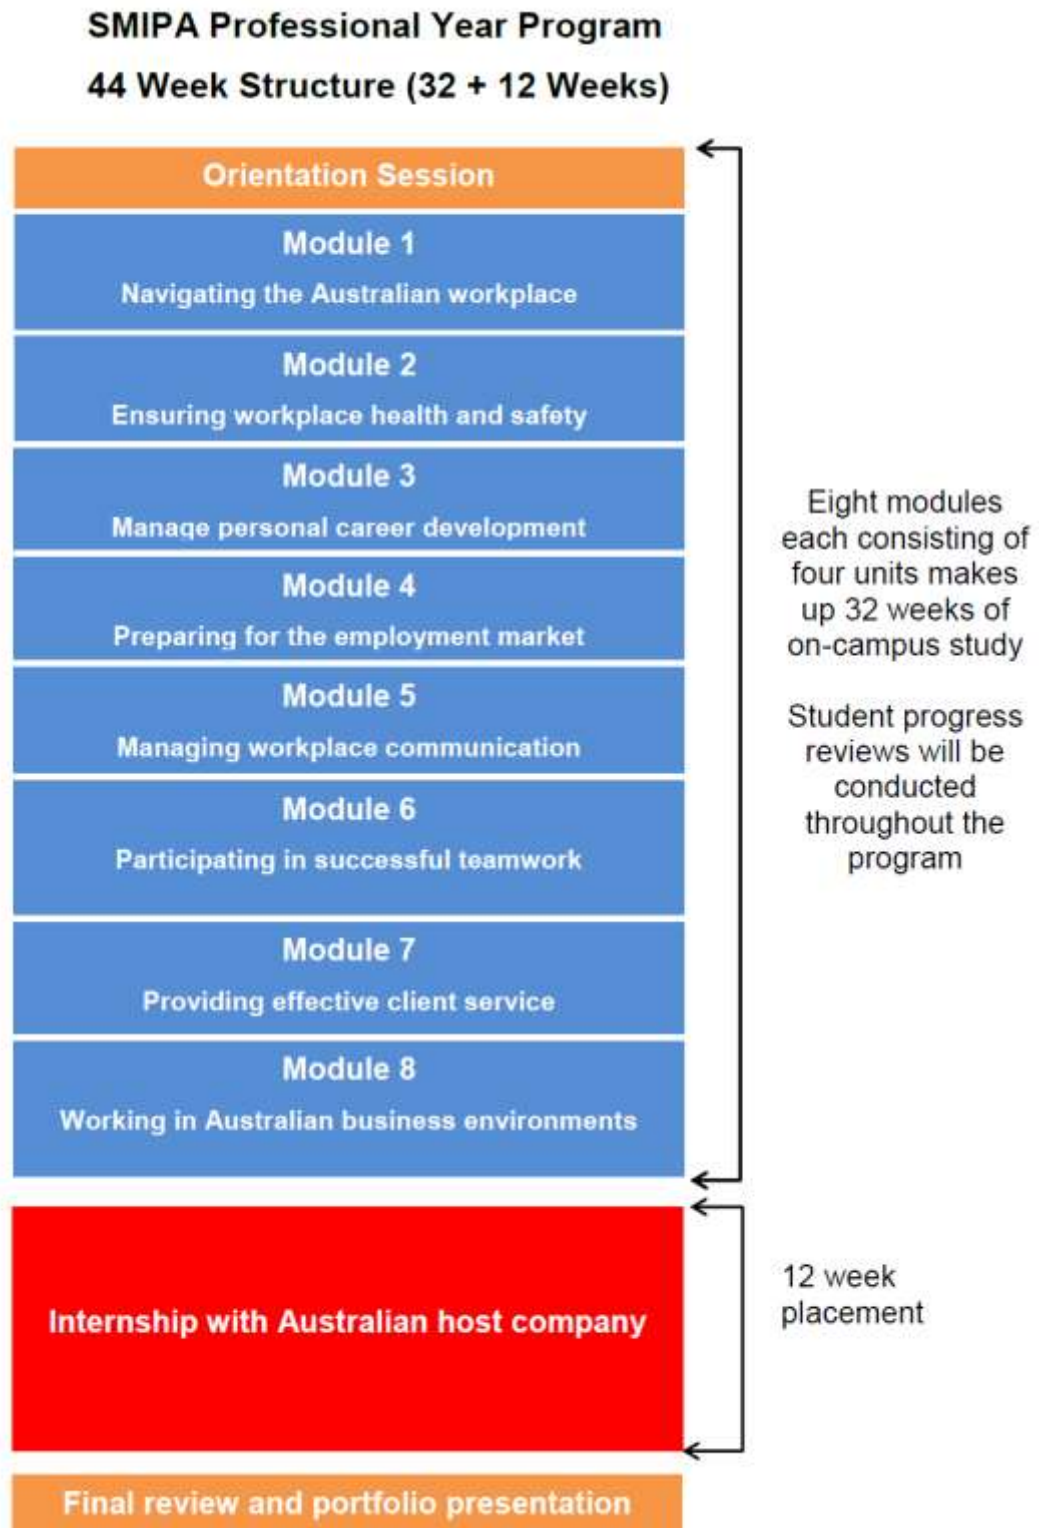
SMIPA Professional Year Program
44 Week Structure (32 + 12 Weeks)

Orientation Session

Module 1
Navigating the Australian workplace

Module 2
Ensuring workplace health and safety

Module 3
Manage personal career development

Module 4
Preparing for the employment market

Module 5
Managing workplace communication

Module 6
Participating in successful teamwork

Module 7
Providing effective client service

Module 8
Working in Australian business environments

Eight modules each consisting of four units makes up 32 weeks of on-campus study

Student progress reviews will be conducted throughout the program

Internship with Australian host company

12 week placement

Final review and portfolio presentation